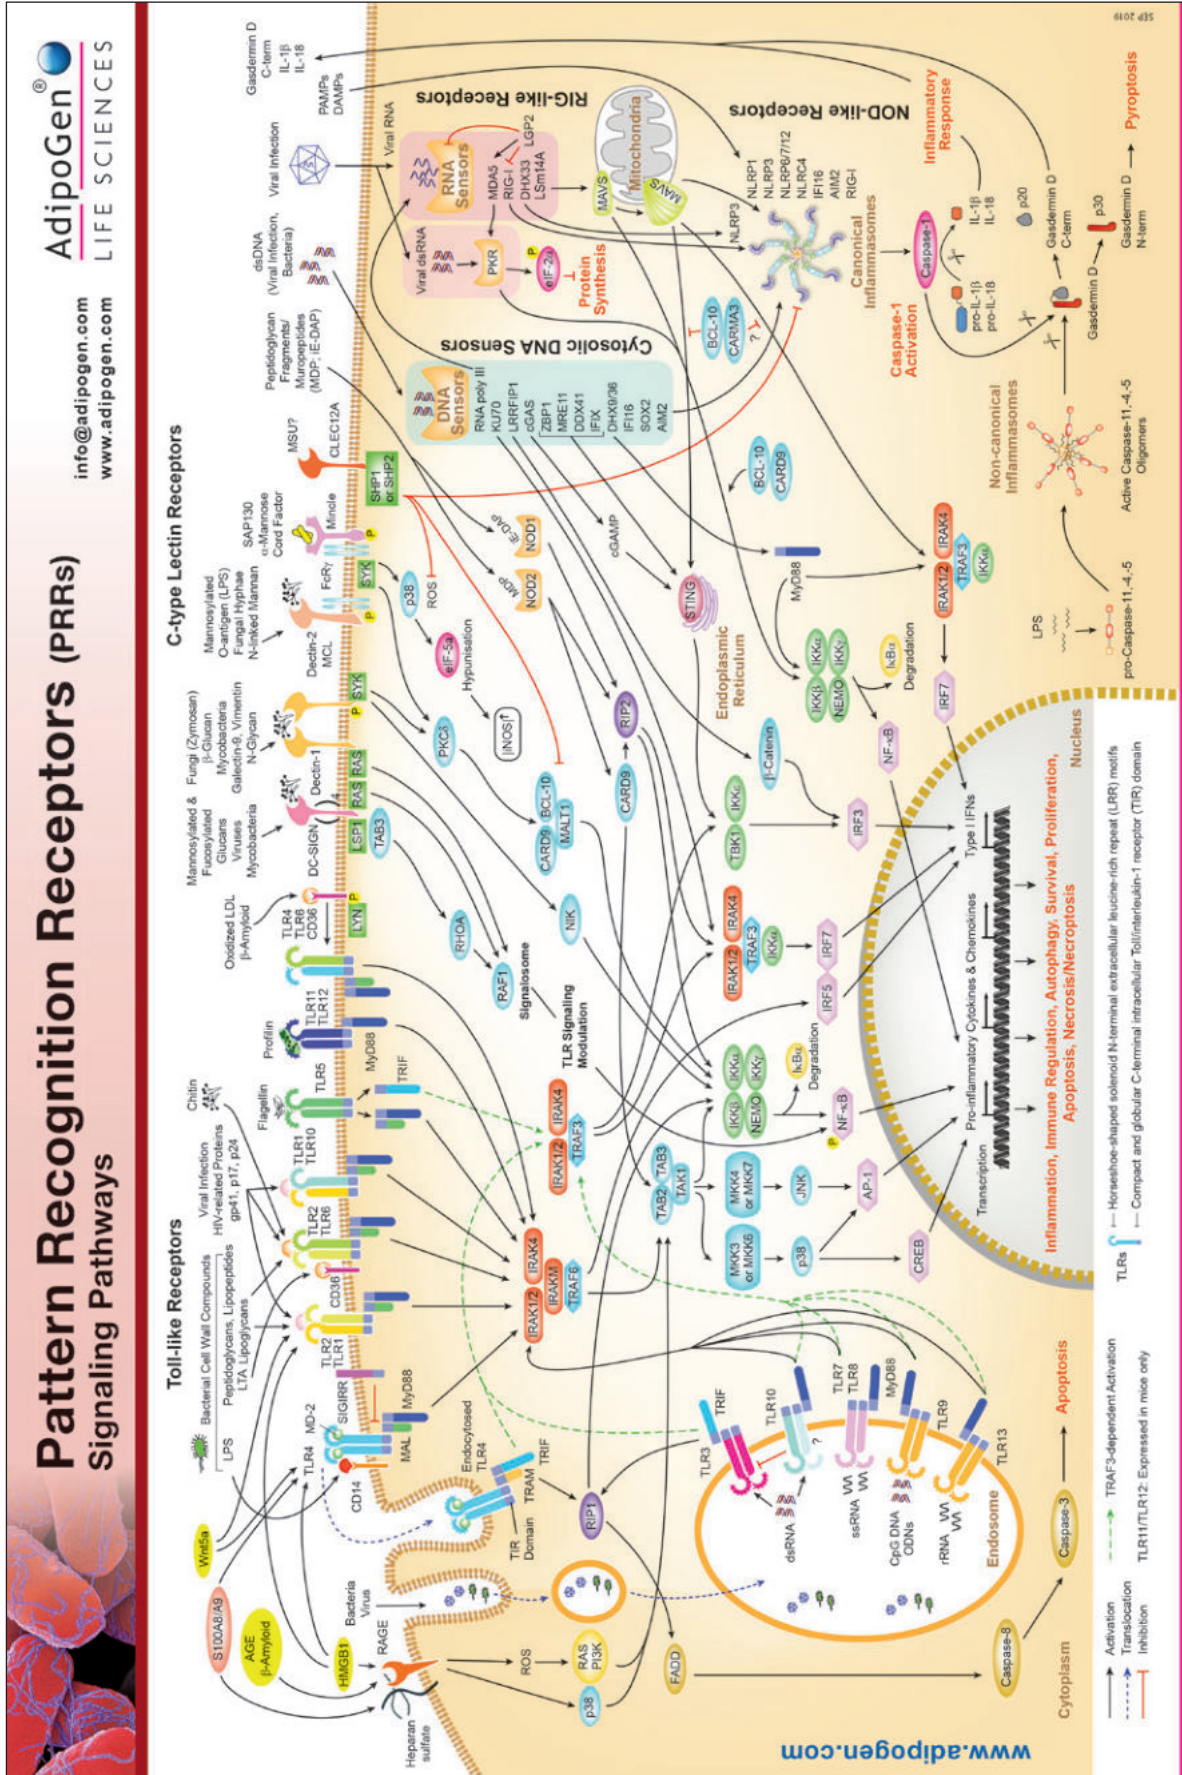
Pattern Recognition Receptors (PRRs)
Signaling Pathways

AdipoGen®
LIFE SCIENCES

info@adipogen.com
www.adipogen.com

Toll-like Receptors

C-type Lectin Receptors

Cytosolic DNA Sensors

RIG-like Receptors

NOD-like Receptors

LPS
Bacterial Cell Wall Compounds
Peptidoglycans, Lipopeptides
LTA Lipoglycans
Viral Infection
HIV-related Proteins
gp41, p17, p24
Chitin
Flagellin
Profilin
Oxidized LDL
β-Amyloid
Mannosylated & Fucosylated Glucans
Viruses
Mycobacteria
Fungi (Zymosan)
β-Glucan
Mycobacteria
Galectin-9, Vimentin
N-Glycan
Mannosylated O-antigen (LPS)
Fungal Hyphae
N-linked Mannan
SAP130
α-Mannose
Cord Factor
MSU?
CLEC12A
Peptidoglycan Fragments/ Muropeptides (MDP; iE-DAP)
dsDNA (Viral Infection, Bacteria)
Viral Infection
Viral RNA
PAMPs
DAMPs
Gasdermin D C-term
IL-1β
IL-18

Wnt5a
S100A8/A9
AGE
β-Amyloid
HMGB1
Bacteria
Virus
RAGE
Heparan sulfate
ROS
RAS
PI3K
p38
FADD
Caspase-8
Caspase-3
Apoptosis
Cytoplasm
Endosome

TLR4
MD-2
CD14
SIGIRR
MAL
MyD88
TLR2
TLR1
CD36
TLR2
TLR6
TLR1
TLR10
TLR5
MyD88
TRIF
TLR11
TLR12
TLR4
TLR6
CD36
LYN
P
DC-SIGN
LSP1
RAS
RAS
Dectin-1
SYK
P
Dectin-2
MCL
FcRγ
SYK
P
Mincle
SHP1 or SHP2
P

Endocytosed TLR4
TIR Domain
TRAM
TRIF
RIP1
TLR3
TRIF
TLR10
?
TLR7
TLR8
MyD88
TLR9
TLR13
dsRNA
ssRNA
CpG DNA ODNs
rRNA

IRAK1/2
IRAK4
IRAKM
TRAF6
IRAK1/2
IRAK4
TRAF3
TLR Signaling Modulation
Signalosome
RAF1
RHOA
TAB3
PKCδ
p38
ROS
eIF-5a
Hypusination
iNOS↑
CARD9
BCL-10
MALT1
NIK
CARD9
RIP2
NOD1
iE-DAP
NOD2
MDP
cGAMP
STING
Endoplasmic Reticulum
TAB2
TAB3
TAK1
MKK4 or MKK7
MKK3 or MKK6
JNK
p38
AP-1
CREB
IKKβ
IKKα
NEMO
IKKγ
IκBα
Degradation
P
NF-κB
IRAK1/2
IRAK4
TRAF3
IKKα
IRF5
IRF7
TBK1
IKKε
β-Catenin
IRF3
IKKβ
IKKα
NEMO
IKKγ
IκBα
Degradation
NF-κB
IRF7
MyD88
IRAK1/2
IRAK4
TRAF3
IKKα
BCL-10
CARD9

DNA Sensors
RNA poly III
KU70
LRRFIP1
cGAS
ZBP1
MRE11
DDX41
IFIX
DHX9/36
IFI16
SOX2
AIM2

Viral dsRNA
PKR
P
eIF-2α
Protein Synthesis
RNA Sensors
MDA5
RIG-I
DHX33
LSm14A
LGP2
MAVS
Mitochondria
MAVS
BCL-10
CARMA3
?

NLRP3
NLRP1
NLRP3
NLRP6/7/12
NLRC4
IFI16
AIM2
RIG-I
Canonical Inflammasomes
Caspase-1
Caspase-1 Activation
pro-IL-1β
pro-IL-18
IL-1β
IL-18
Inflammatory Response
p20
Gasdermin D C-term
Gasdermin D
p30
Gasdermin D N-term
Pyroptosis
Non-canonical Inflammasomes
Active Caspase-11,-4,-5 Oligomers
LPS
pro-Caspase-11,-4,-5

Nucleus
Transcription
Pro-inflammatory Cytokines & Chemokines
Type I IFNs
Inflammation, Immune Regulation, Autophagy, Survival, Proliferation, Apoptosis, Necrosis/Necroptosis

Activation
Translocation
Inhibition
TRAF3-dependent Activation
TLR11/TLR12: Expressed in mice only
TLRs
Horseshoe-shaped solenoid N-terminal extracellular leucine-rich repeat (LRR) motifs
Compact and globular C-terminal intracellular Toll/interleukin-1 receptor (TIR) domain

www.adipogen.com
SEP 2019